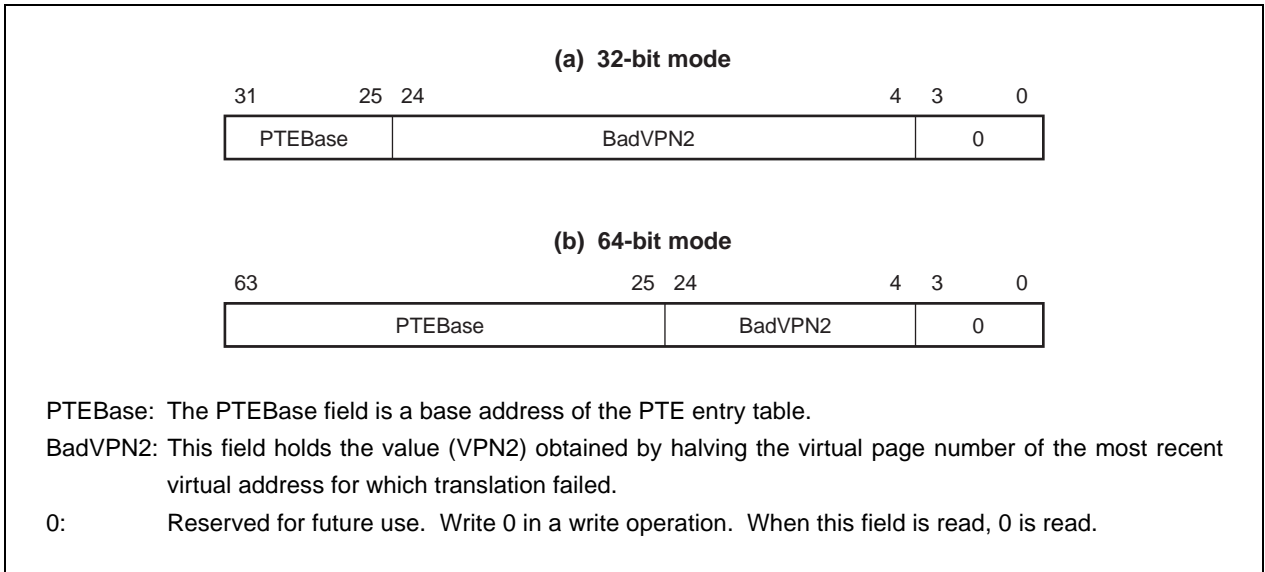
(a) 32-bit mode

31 25 24 4 3 0

| PTEBase | BadVPN2 | 0 |
|---|---|---|

(b) 64-bit mode

63 25 24 4 3 0

| PTEBase | BadVPN2 | 0 |
|---|---|---|

PTEBase: The PTEBase field is a base address of the PTE entry table.

BadVPN2: This field holds the value (VPN2) obtained by halving the virtual page number of the most recent virtual address for which translation failed.

0: Reserved for future use. Write 0 in a write operation. When this field is read, 0 is read.